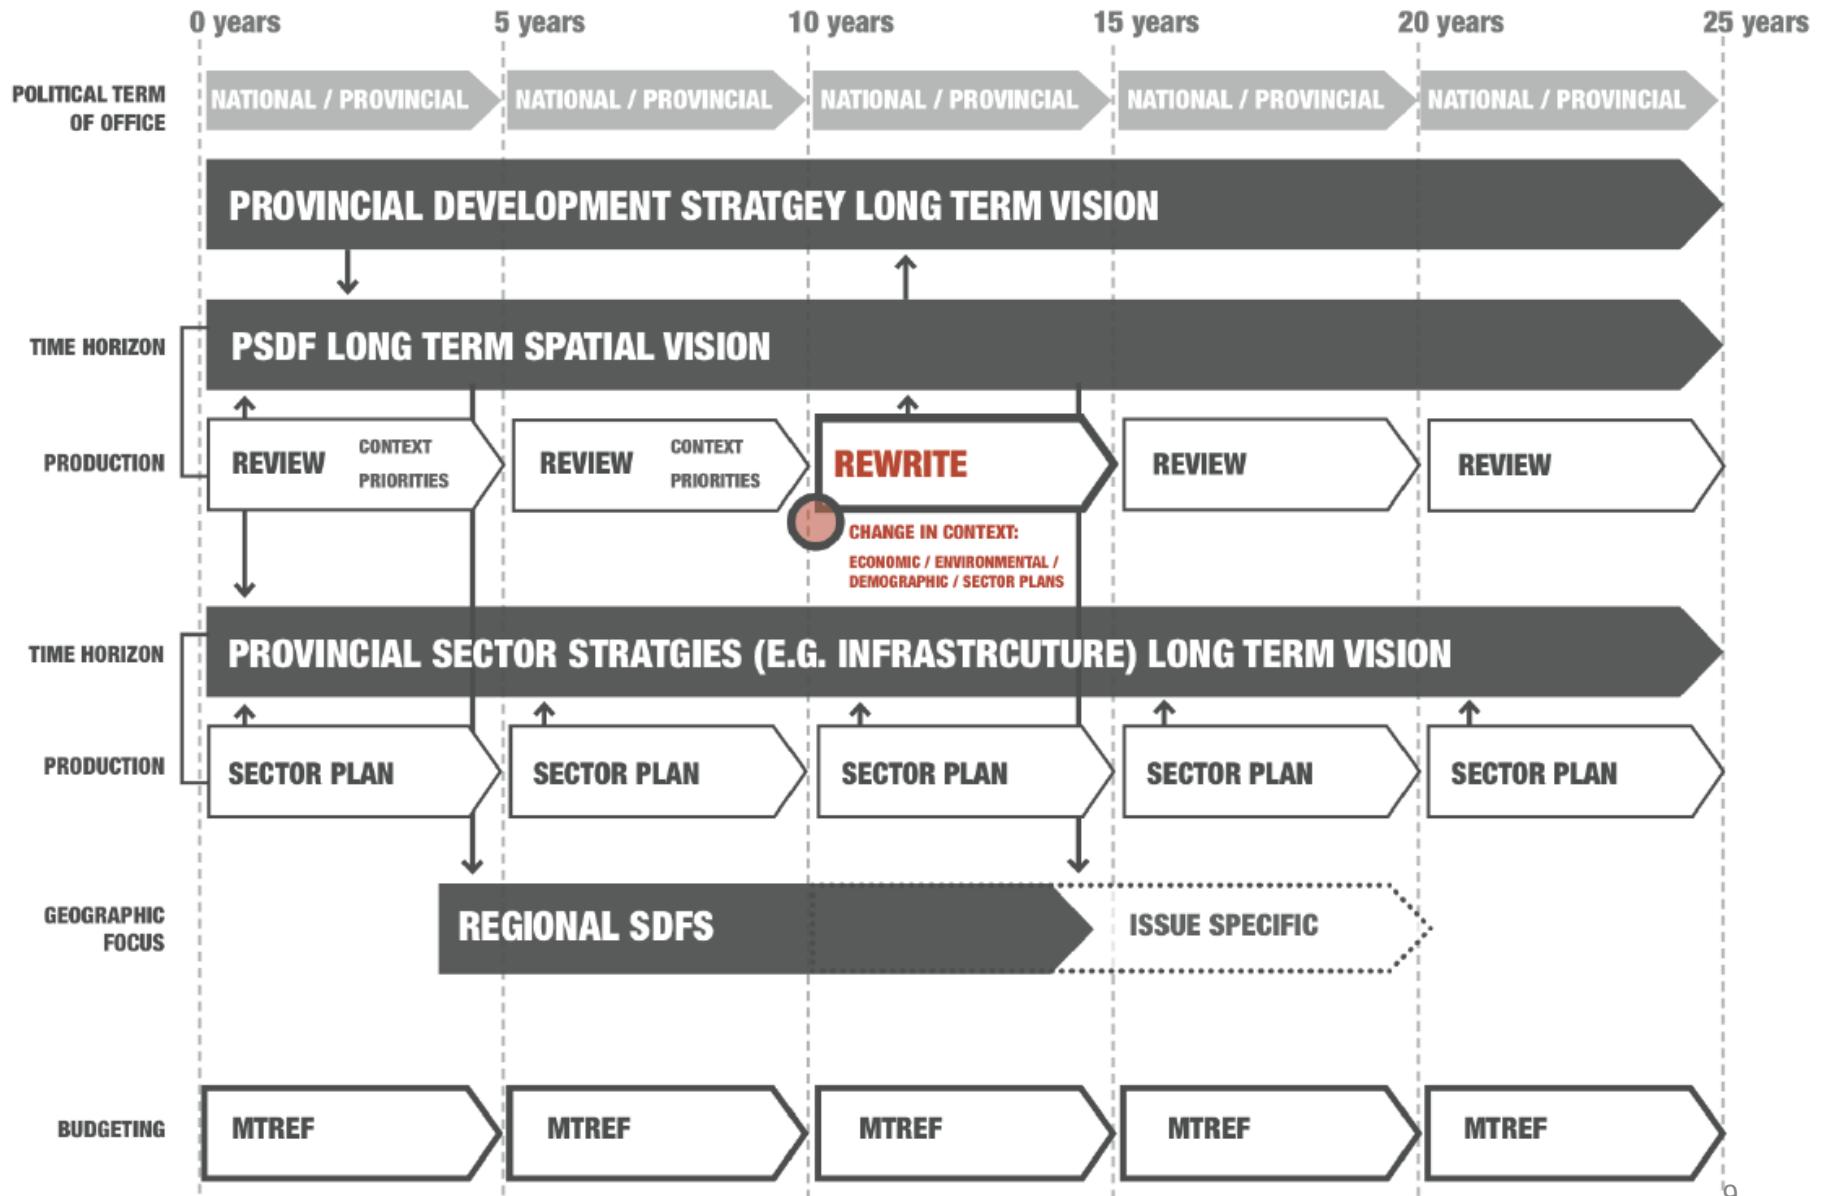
0 years 5 years 10 years 15 years 20 years 25 years

POLITICAL TERM OF OFFICE

NATIONAL / PROVINCIAL NATIONAL / PROVINCIAL NATIONAL / PROVINCIAL NATIONAL / PROVINCIAL NATIONAL / PROVINCIAL

PROVINCIAL DEVELOPMENT STRATGEY LONG TERM VISION

TIME HORIZON

PSDF LONG TERM SPATIAL VISION

PRODUCTION

REVIEW CONTEXT PRIORITIES

REVIEW CONTEXT PRIORITIES

REWRITE

REVIEW

REVIEW

CHANGE IN CONTEXT:
ECONOMIC / ENVIRONMENTAL / DEMOGRAPHIC / SECTOR PLANS

TIME HORIZON

PROVINCIAL SECTOR STRATGIES (E.G. INFRASTRCUTURE) LONG TERM VISION

PRODUCTION

SECTOR PLAN SECTOR PLAN SECTOR PLAN SECTOR PLAN SECTOR PLAN

GEOGRAPHIC FOCUS

REGIONAL SDFS

ISSUE SPECIFIC

BUDGETING

MTREF MTREF MTREF MTREF MTREF

9